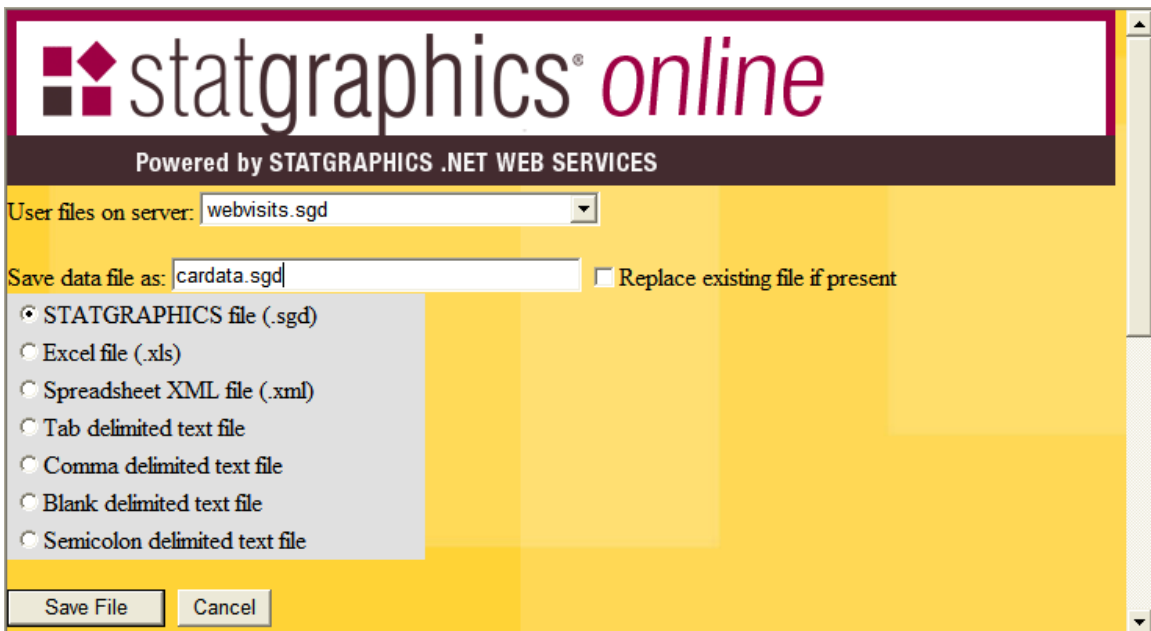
statgraphics® online

Powered by STATGRAPHICS .NET WEB SERVICES

User files on server: webvisits.sgd

Save data file as: cardata.sgd Replace existing file if present

STATGRAPHICS file (.sgd)
Excel file (.xls)
Spreadsheet XML file (.xml)
Tab delimited text file
Comma delimited text file
Blank delimited text file
Semicolon delimited text file

Save File Cancel